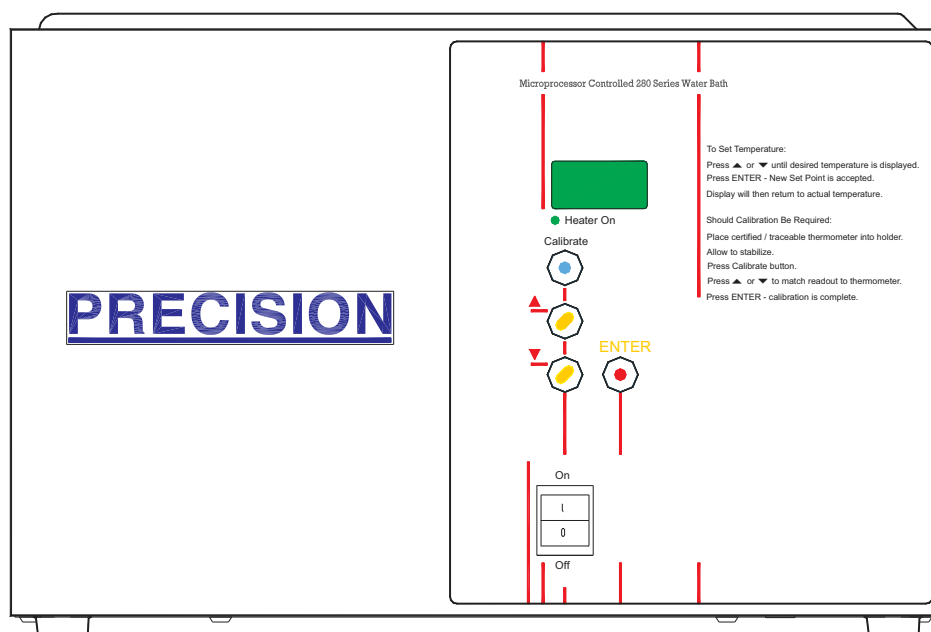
PRECISION

Microprocessor Controlled 280 Series Water Bath

Heater On

Calibrate

ENTER

On

I

0

Off

To Set Temperature:
Press ▲ or ▼ until desired temperature is displayed.
Press ENTER - New Set Point is accepted.
Display will then return to actual temperature.

Should Calibration Be Required:
Place certified / traceable thermometer into holder.
Allow to stabilize.
Press Calibrate button.
Press ▲ or ▼ to match readout to thermometer.
Press ENTER - calibration is complete.